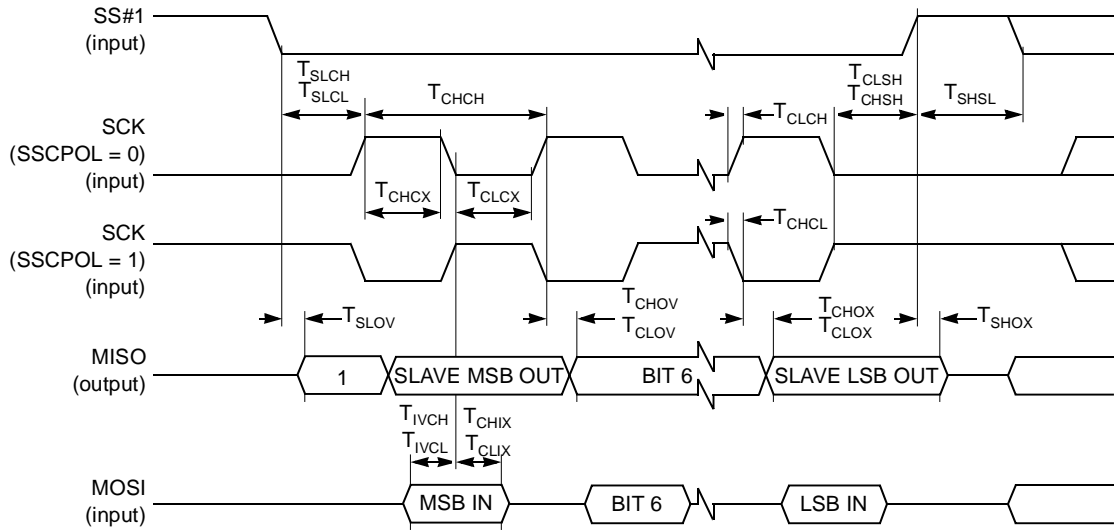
SS#1 (input)

$T_{SLCH}$ $T_{SLCL}$

$T_{CHCH}$

$T_{CLCH}$

$T_{CLSH}$ $T_{CHSH}$

$T_{SHSL}$

SCK (SSCPOL = 0) (input)

$T_{CHCX}$

$T_{CLCX}$

SCK (SSCPOL = 1) (input)

$T_{CHCL}$

$T_{SLOV}$

$T_{CHOV}$ $T_{CLOV}$

$T_{CHOX}$ $T_{CLOX}$

$T_{SHOX}$

MISO (output)

1

SLAVE MSB OUT

BIT 6

SLAVE LSB OUT

$T_{IVCH}$ $T_{IVCL}$

$T_{CHIX}$ $T_{CLIX}$

MOSI (input)

MSB IN

BIT 6

LSB IN